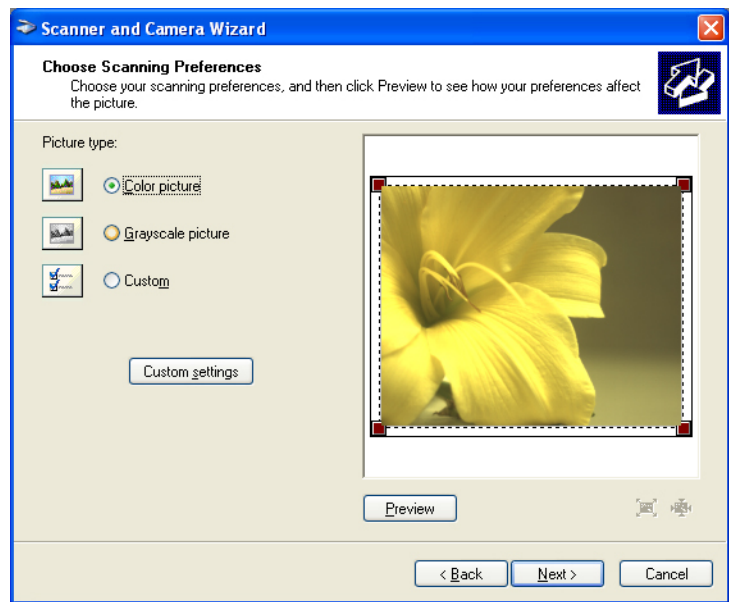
Scanner and Camera Wizard

Choose Scanning Preferences
Choose your scanning preferences, and then click Preview to see how your preferences affect the picture.

Picture type:

Color picture

Grayscale picture

Custom

Custom settings

Preview

< Back

Next >

Cancel